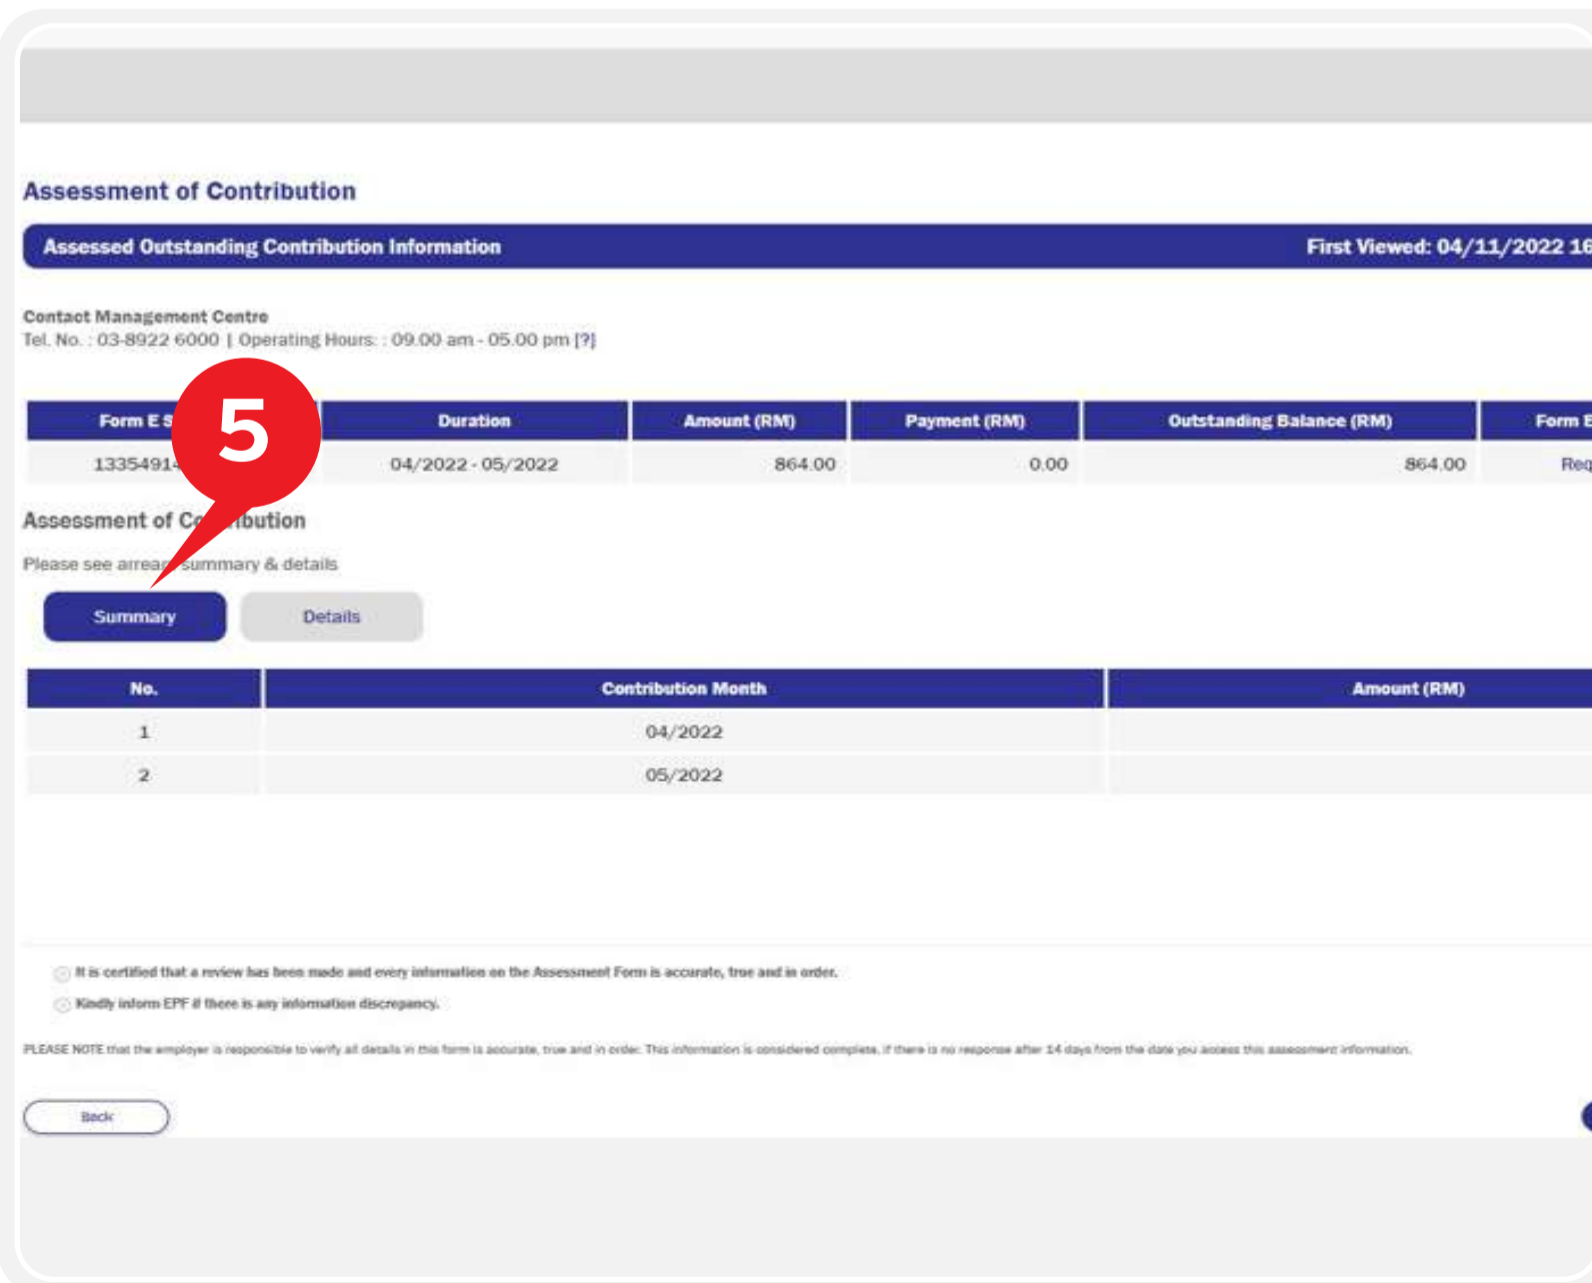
Assessment of Contribution

Assessed Outstanding Contribution Information

First Viewed: 04/11/2022 16

Contact Management Centre
Tel. No. : 03-8922 6000 | Operating Hours: : 09.00 am - 05.00 pm [?]

5

| Form E S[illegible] | Duration | Amount (RM) | Payment (RM) | Outstanding Balance (RM) | Form E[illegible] |
|---|---|---|---|---|---|
| 1335491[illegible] | 04/2022 - 05/2022 | 864.00 | 0.00 | 864.00 | Req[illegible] |

Assessment of Co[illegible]ibution

Please see arrea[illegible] summary & details

Summary

Details

| No. | Contribution Month | Amount (RM) |
|---|---|---|
| 1 | 04/2022 | |
| 2 | 05/2022 | |

It is certified that a review has been made and every information on the Assessment Form is accurate, true and in order.

Kindly inform EPF if there is any information discrepancy.

PLEASE NOTE that the employer is responsible to verify all details in this form is accurate, true and in order. This information is considered complete, if there is no response after 14 days from the date you access this assessment information.

Back